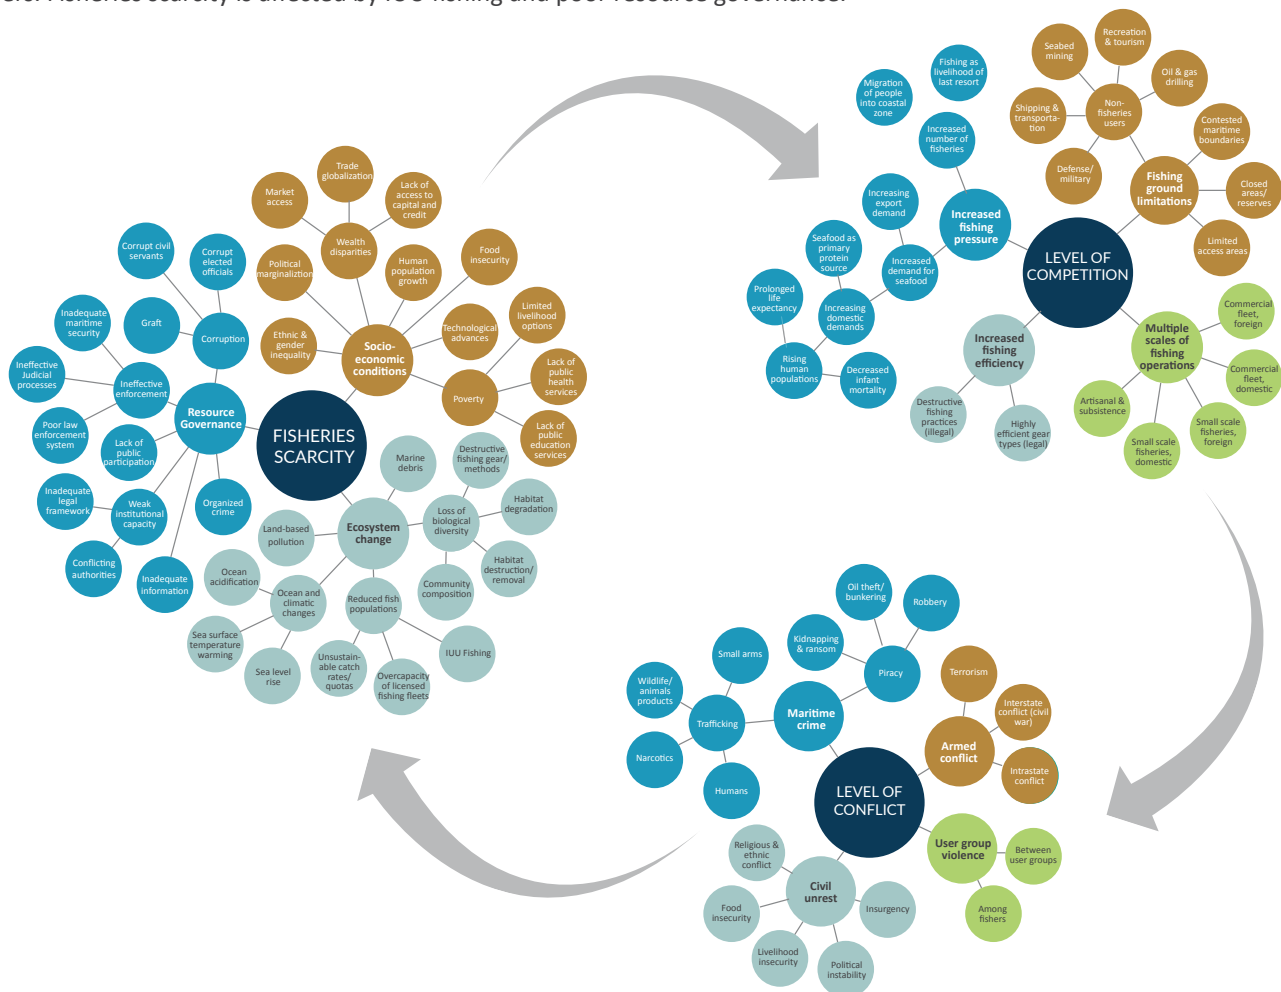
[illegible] Fisheries scarcity is affected by IUU fishing and poor resource governance.

FISHERIES SCARCITY

Resource Governance
Corruption
Corrupt civil servants
Corrupt elected officials
Graft
Inadequate maritime security
Ineffective enforcement
Ineffective Judicial processes
Poor law enforcement system
Lack of public participation
Inadequate legal framework
Weak institutional capacity
Conflicting authorities
Inadequate information
Organized crime

Socio-economic conditions
Wealth disparities
Market access
Trade globalization
Lack of access to capital and credit
Political marginalization
Human population growth
Food insecurity
Ethnic & gender inequality
Technological advances
Limited livelihood options
Poverty
Lack of public health services
Lack of public education services

Ecosystem change
Marine debris
Destructive fishing gear/ methods
Loss of biological diversity
Habitat degradation
Habitat destruction/ removal
Community composition
Land-based pollution
Ocean acidification
Ocean and climatic changes
Sea surface temperature warming
Sea level rise
Reduced fish populations
Unsustain-able catch rates/ quotas
Overcapacity of licensed fishing fleets
IUU Fishing

LEVEL OF COMPETITION

Increased fishing pressure
Migration of people into coastal zone
Fishing as livelihood of last resort
Increased number of fisheries
Increasing export demand
Seafood as primary protein source
Increased demand for seafood
Prolonged life expectancy
Increasing domestic demands
Rising human populations
Decreased infant mortality

Increased fishing efficiency
Destructive fishing practices (illegal)
Highly efficient gear types (legal)

Fishing ground limitations
Non-fisheries users
Seabed mining
Recreation & tourism
Oil & gas drilling
Shipping & transporta-tion
Defense/ military
Contested maritime boundaries
Closed areas/ reserves
Limited access areas

Multiple scales of fishing operations
Commercial fleet, foreign
Commercial fleet, domestic
Artisanal & subsistence
Small scale fisheries, domestic
Small scale fisheries, foreign

LEVEL OF CONFLICT

Maritime crime
Piracy
Oil theft/ bunkering
Robbery
Kidnapping & ransom
Small arms
Trafficking
Wildlife/ animals products
Narcotics
Humans

Armed conflict
Terrorism
Interstate conflict (civil war)
Intrastate conflict

User group violence
Between user groups
Among fishers

Civil unrest
Religious & ethnic conflict
Food insecurity
Insurgency
Livelihood insecurity
Political instability